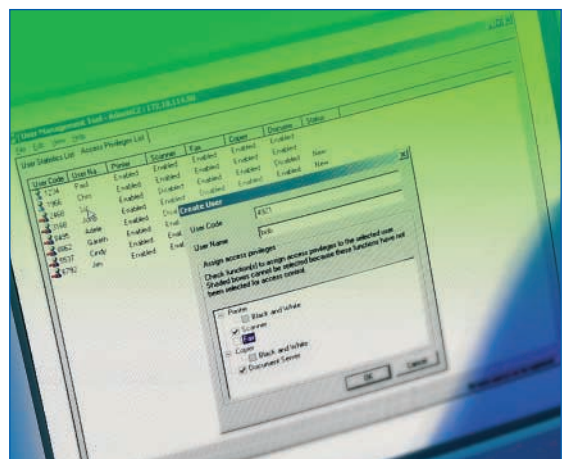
User Management Tool - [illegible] 172.16.114.50

File Edit View Help

User Statistics List Access Privileges List

| User Code | User Na... | Printer | Scanner | Fax | Copier | Document... | Status |
|---|---|---|---|---|---|---|---|
| 1234 | Paul | Enabled | Enabled | Enabled | Enabled | Enabled | |
| 1966 | Chris | Enabled | Enabled | Enabled | Enabled | Disabled | New |
| 2468 | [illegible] | Enabled | Enabled | Enabled | Enabled | Disabled | New |
| 3168 | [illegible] | Enabled | Enabled | Enabled | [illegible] | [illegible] | |
| 5495 | Adele | Enabled | Enabled | Enal | | | |
| 6062 | Gareth | Enabled | Enabled | Enal | | | |
| 8537 | Cindy | Enabled | Enabled | Enal | | | |
| 9792 | Jim | Enabled | Enabled | Enal | | | |

Create Users

User Code 4321

User Name Bob

Assign access privileges

Check function(s) to assign access privileges to the selected user. Shaded boxes cannot be selected because these functions have not been selected for access control.

Printer
Black and White
Scanner
Fax
Copier
Black and White
Document Server

OK Cancel